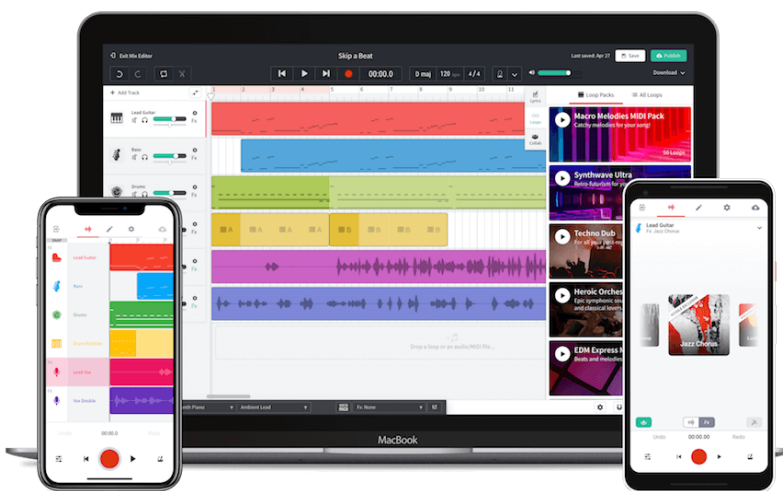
Exit Mix Editor

Skip a Beat

Last saved: Apr 27

Save

Publish

00:00.0

D maj

120 bpm

4 / 4

Download

+ Add Track

Lead Guitar

Fx

Bass

Fx

Drums

Fx

Fx

Fx

Fx

A

A

A

A

B

B

B

Lyrics

Loops

Collab

Loop Packs

All Loops

Macro Melodies MIDI Pack

Catchy melodies for your song!

50 Loops

Synthwave Ultra

Retro-futurism for your song

Techno Dub

Heroic Orches

Epic symphonic sou and classical lovers

EDM Express

Beats and melodies

Drop a loop or an audio/MIDI file

Synth Piano

Ambient Lead

Fx: None

MacBook

Lead Guitar

Bass

Drums

Brass Section

Lead Vox

Vox Double

00:00.0

Lead Guitar

Fx: Jazz Chorus

Jazz Chorus

Fx

Undo

Redo